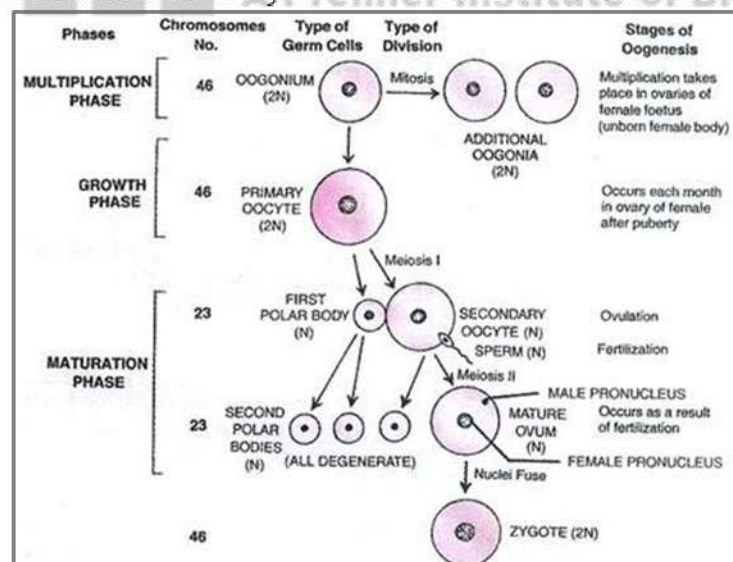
A Premier Institute of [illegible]

| Phases | Chromosomes No. | Type of Germ Cells | Type of Division | Stages of Oogenesis |
|---|---|---|---|---|
| MULTIPLICATION PHASE | 46 | OOGONIUM (2N) | Mitosis | Multiplication takes place in ovaries of female foetus (unborn female body) |
| GROWTH PHASE | 46 | PRIMARY OOCYTE (2N) | | Occurs each month in ovary of female after puberty |
| MATURATION PHASE | 23 | FIRST POLAR BODY (N) | Meiosis I | Ovulation |
| | | SECONDARY OOCYTE (N) | | |
| | | SPERM (N) | | Fertilization |
| | 23 | SECOND POLAR BODIES (N) (ALL DEGENERATE) | Meiosis II | Occurs as a result of fertilization |
| | | MATURE OVUM (N) | | |
| | 46 | ZYGOTE (2N) | Nuclei Fuse | |

ADDITIONAL OOGONIA (2N)

MALE PRONUCLEUS

FEMALE PRONUCLEUS